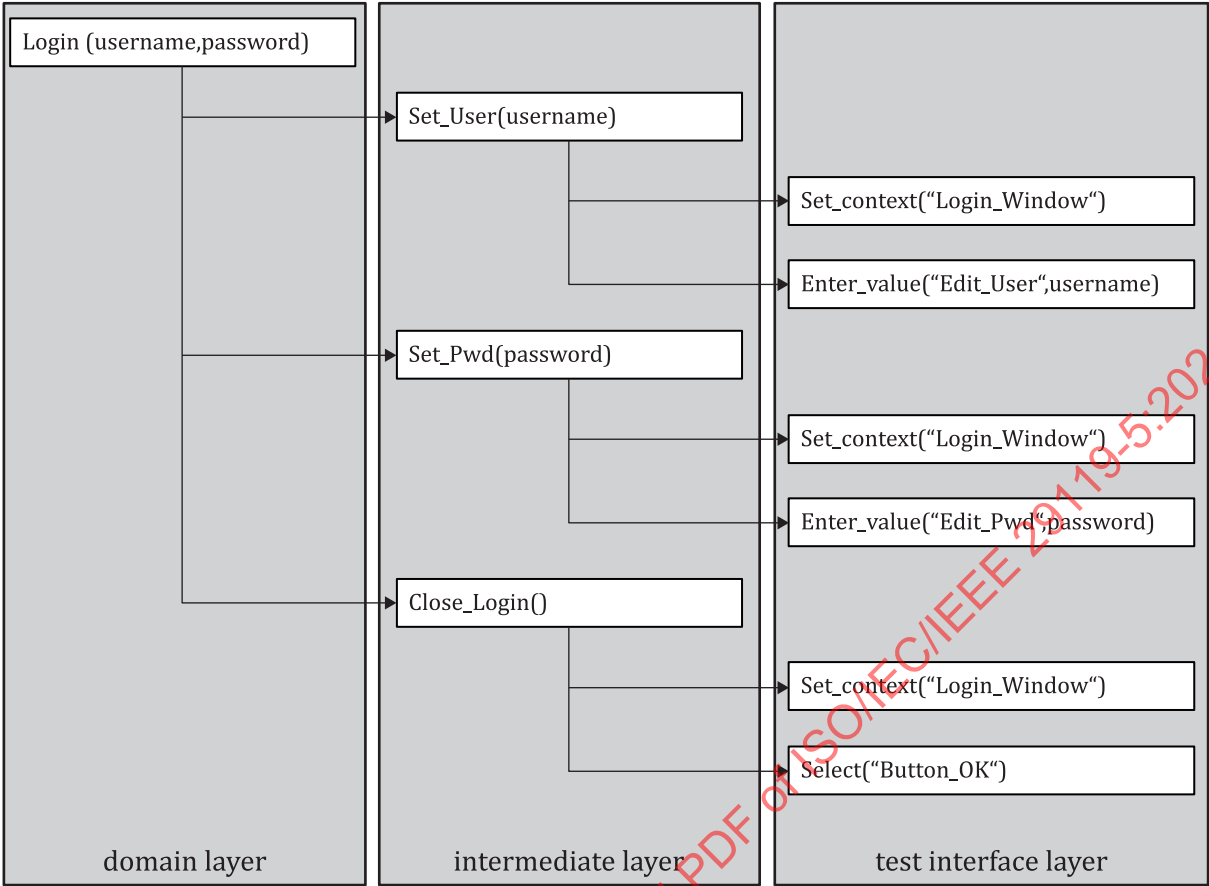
Login (username,password)

Set_User(username)

Set_context(“Login_Window“)

Enter_value(“Edit_User“,username)

Set_Pwd(password)

Set_context(“Login_Window“)

Enter_value(“Edit_Pwd“,password)

Close_Login()

Set_context(“Login_Window“)

Select(“Button_OK“)

domain layer

intermediate layer

test interface layer

PDF of ISO/IEC/IEEE 29119-5:202